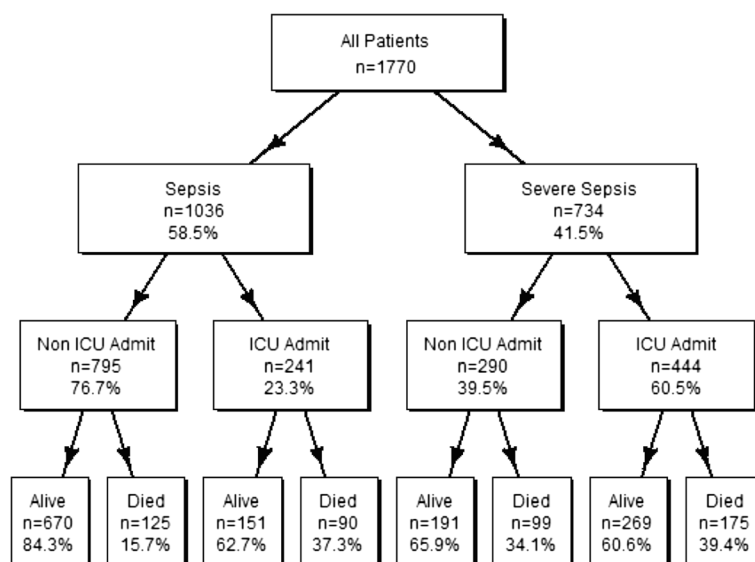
All Patients
n=1770

Sepsis
n=1036
58.5%

Severe Sepsis
n=734
41.5%

Non ICU Admit
n=795
76.7%

ICU Admit
n=241
23.3%

Non ICU Admit
n=290
39.5%

ICU Admit
n=444
60.5%

Alive
n=670
84.3%

Died
n=125
15.7%

Alive
n=151
62.7%

Died
n=90
37.3%

Alive
n=191
65.9%

Died
n=99
34.1%

Alive
n=269
60.6%

Died
n=175
39.4%